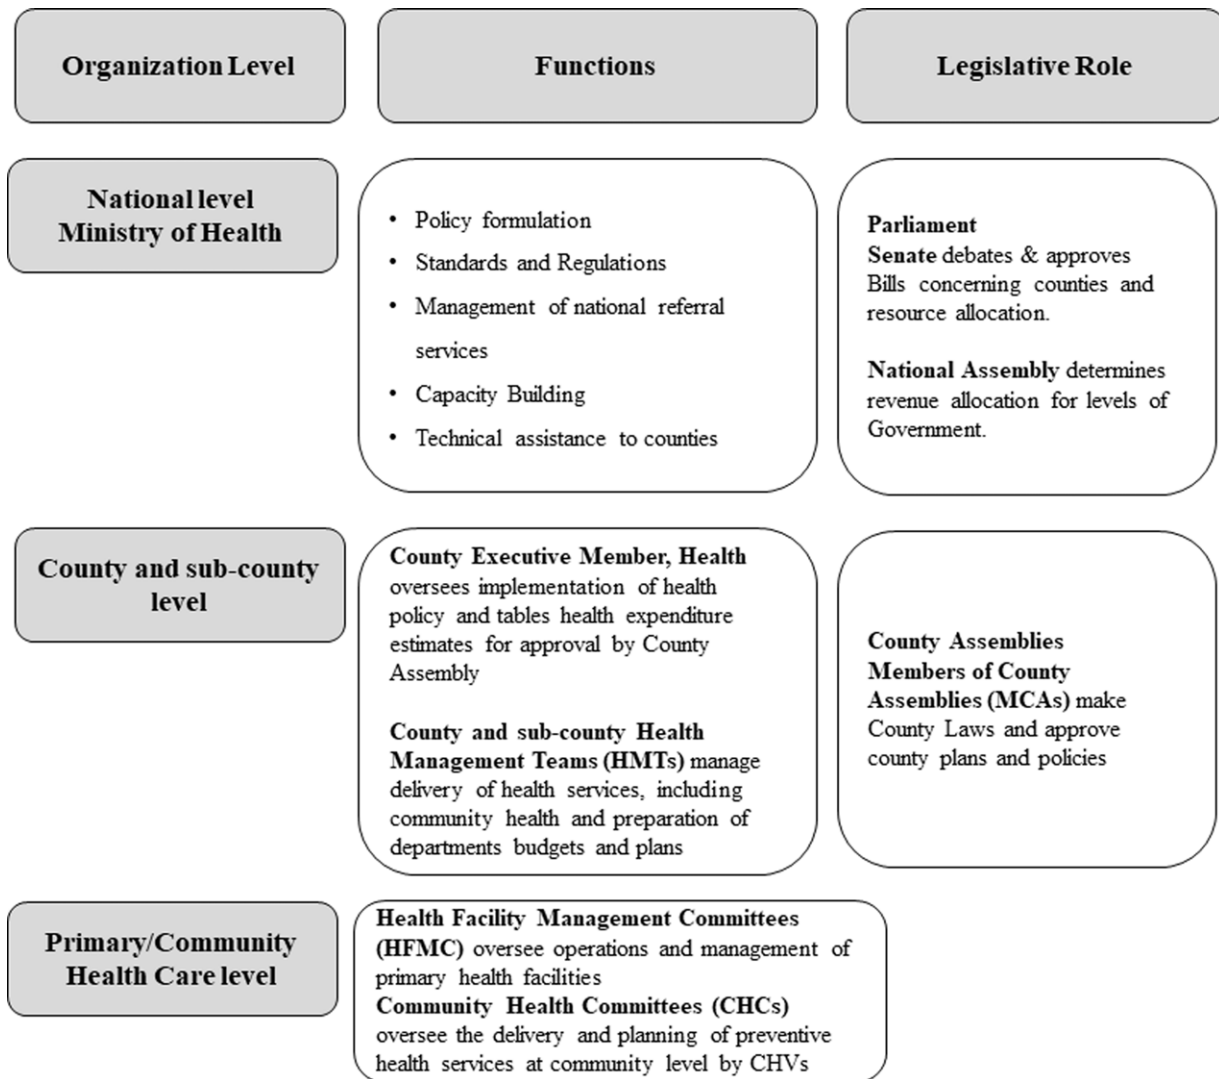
Organization Level

Functions

Legislative Role

National level
Ministry of Health

• Policy formulation
• Standards and Regulations
• Management of national referral services
• Capacity Building
• Technical assistance to counties

Parliament
Senate debates & approves Bills concerning counties and resource allocation.

National Assembly determines revenue allocation for levels of Government.

County and sub-county level

County Executive Member, Health oversees implementation of health policy and tables health expenditure estimates for approval by County Assembly

County and sub-county Health Management Teams (HMTs) manage delivery of health services, including community health and preparation of departments budgets and plans

County Assemblies
Members of County Assemblies (MCAs) make County Laws and approve county plans and policies

Primary/Community Health Care level

Health Facility Management Committees (HFMC) oversee operations and management of primary health facilities
Community Health Committees (CHCs) oversee the delivery and planning of preventive health services at community level by CHVs